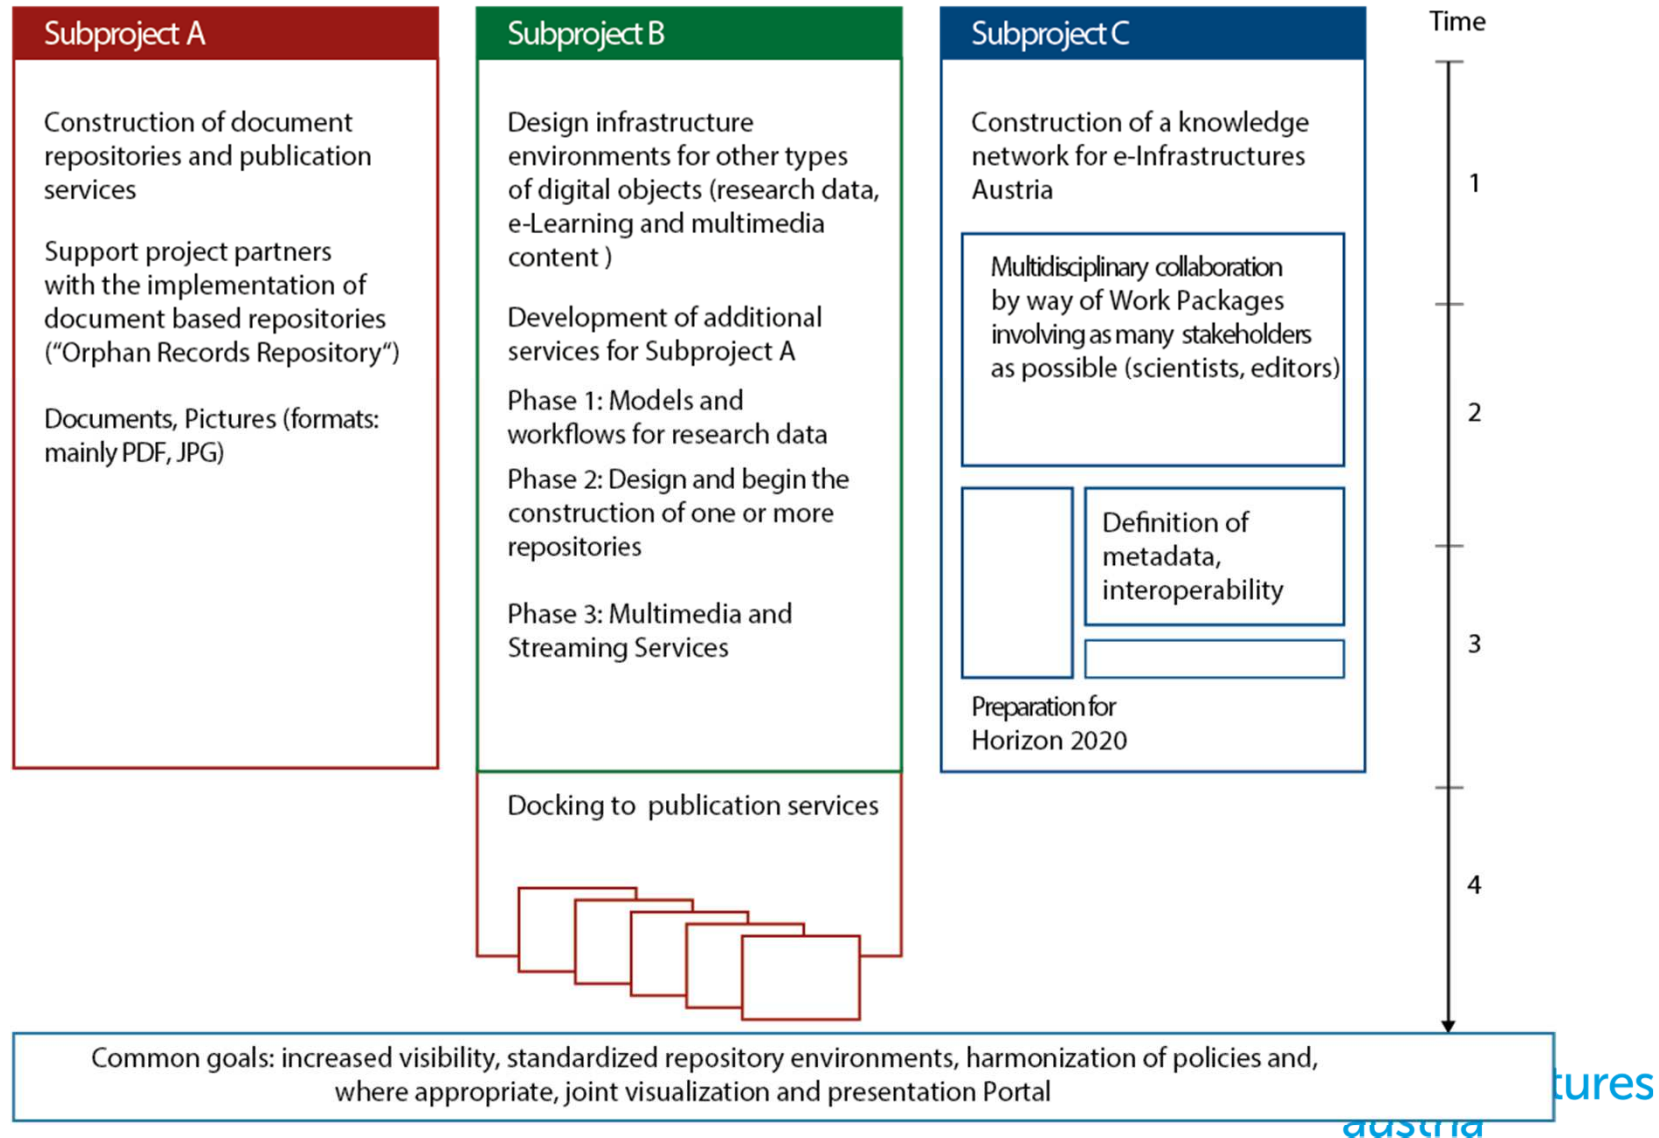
Subproject A

Construction of document repositories and publication services

Support project partners with the implementation of document based repositories ("Orphan Records Repository")

Documents, Pictures (formats: mainly PDF, JPG)

Subproject B

Design infrastructure environments for other types of digital objects (research data, e-Learning and multimedia content )

Development of additional services for Subproject A

Phase 1: Models and workflows for research data

Phase 2: Design and begin the construction of one or more repositories

Phase 3: Multimedia and Streaming Services

Docking to publication services

Subproject C

Construction of a knowledge network for e-Infrastructures Austria

Multidisciplinary collaboration by way of Work Packages involving as many stakeholders as possible (scientists, editors)

Definition of metadata, interoperability

Preparation for Horizon 2020

Time

1

2

3

4

Common goals: increased visibility, standardized repository environments, harmonization of policies and, where appropriate, joint visualization and presentation Portal

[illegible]tures
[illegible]